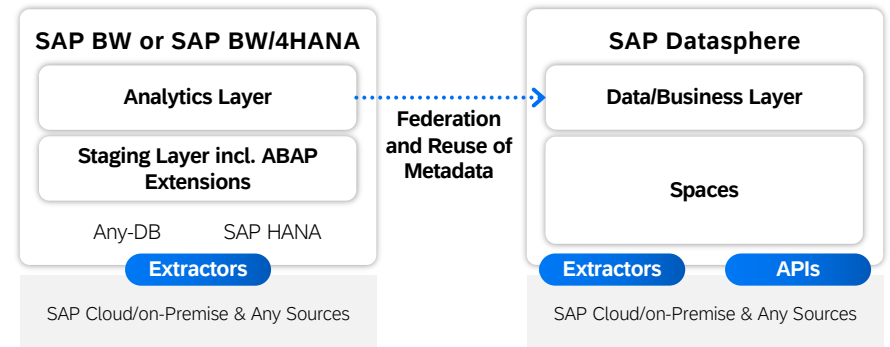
SAP BW or SAP BW/4HANA

Analytics Layer

Staging Layer incl. ABAP Extensions

Any-DB SAP HANA

Extractors

SAP Cloud/on-Premise & Any Sources

Federation and Reuse of Metadata

SAP Datasphere

Data/Business Layer

Spaces

Extractors APIs

SAP Cloud/on-Premise & Any Sources